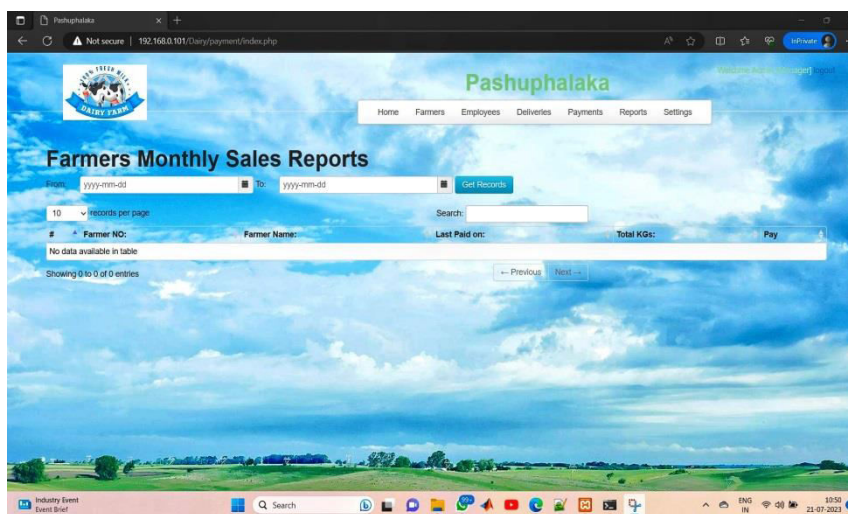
Pashuphalaka

Not secure | 192.168.0.101/Dairy/payment/index.php

InPrivate

100% FRESH MILK DAIRY FARM

Pashuphalaka

Welcome Admin (Manager) logout

Home Farmers Employees Deliveries Payments Reports Settings

Farmers Monthly Sales Reports

From: yyyy-mm-dd To: yyyy-mm-dd Get Records

10 records per page

Search:

| # | Farmer NO: | Farmer Name: | Last Paid on: | Total KGs: | Pay |
|---|---|---|---|---|---|
| No data available in table | | | | | |

Showing 0 to 0 of 0 entries

← Previous Next →

Industry Event Event Brief

Search

ENG IN 10:50 21-07-2023